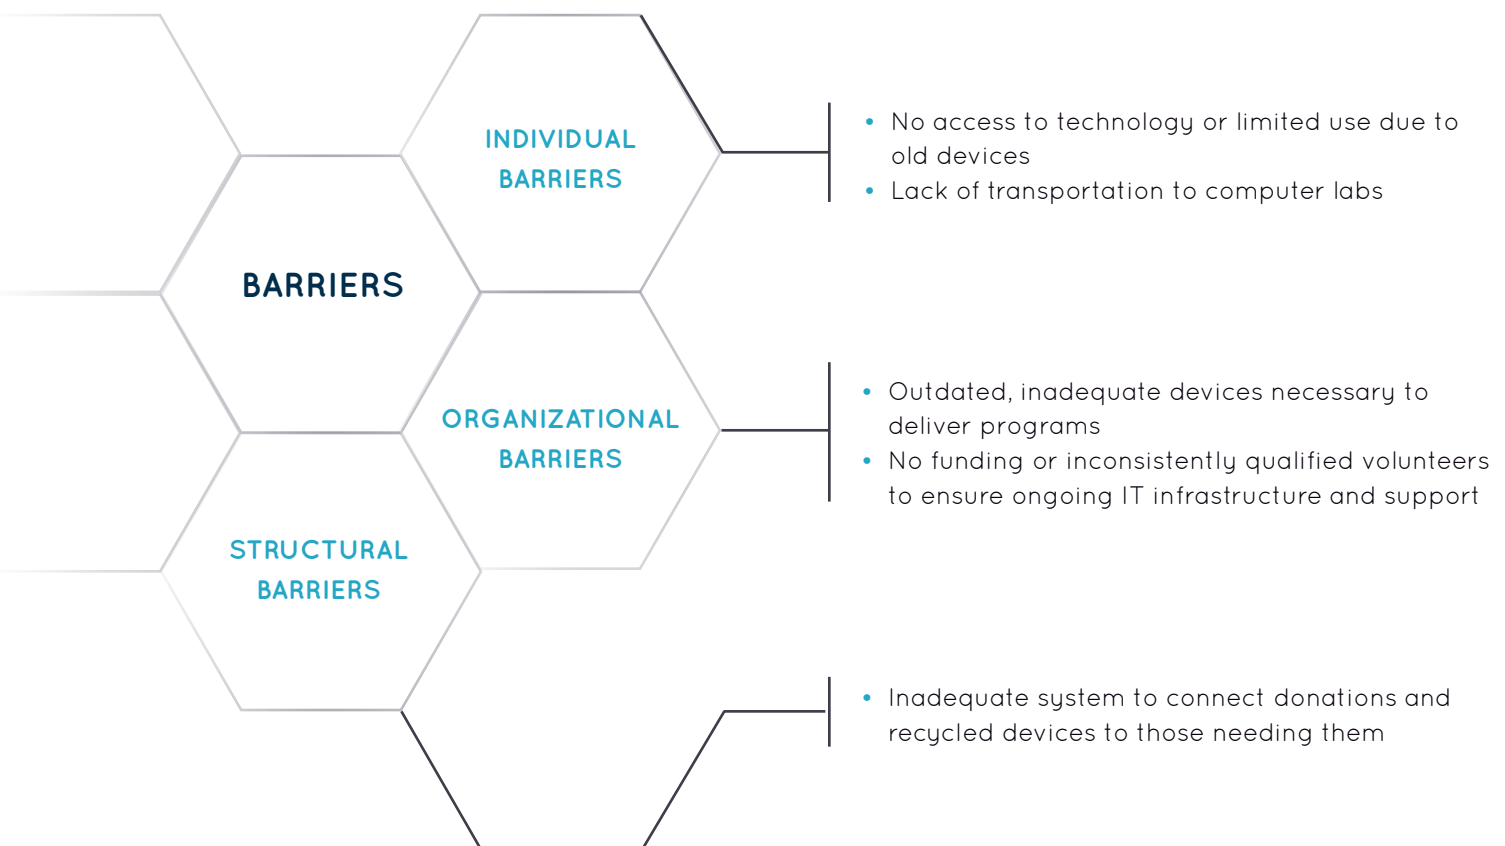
INDIVIDUAL BARRIERS

BARRIERS

ORGANIZATIONAL BARRIERS

STRUCTURAL BARRIERS

- No access to technology or limited use due to old devices
- Lack of transportation to computer labs

- Outdated, inadequate devices necessary to deliver programs
- No funding or inconsistently qualified volunteers to ensure ongoing IT infrastructure and support

- Inadequate system to connect donations and recycled devices to those needing them